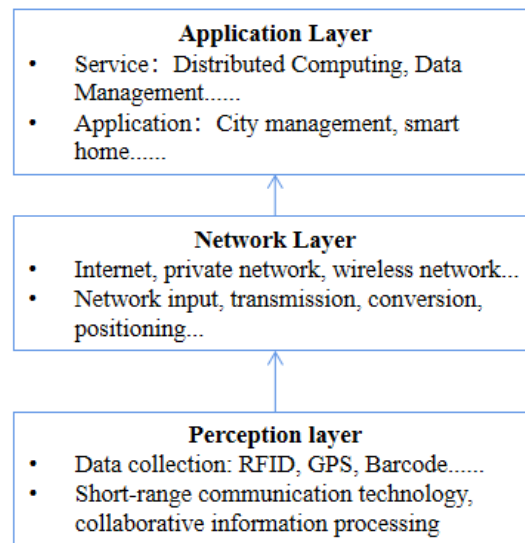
**Application Layer**

- Service：Distributed Computing, Data Management......
- Application：City management, smart home......

**Network Layer**

- Internet, private network, wireless network...
- Network input, transmission, conversion, positioning...

**Perception layer**

- Data collection: RFID, GPS, Barcode......
- Short-range communication technology, collaborative information processing